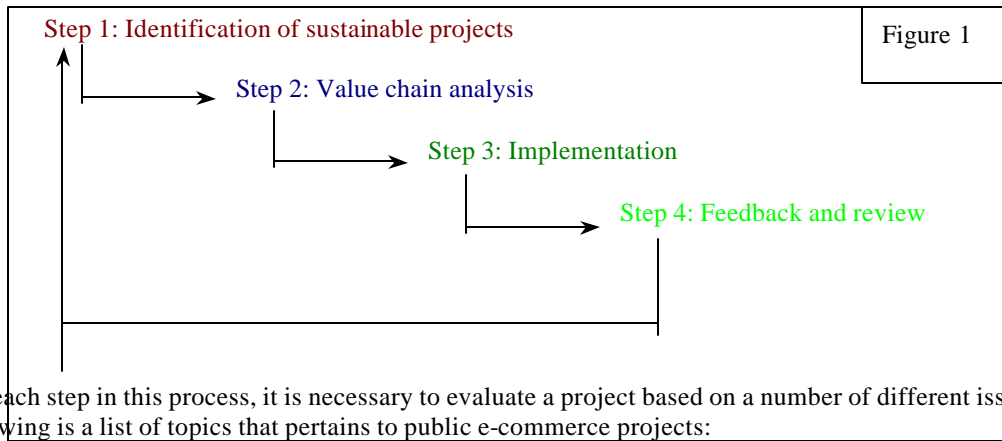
Figure 1

Step 1: Identification of sustainable projects

Step 2: Value chain analysis

Step 3: Implementation

Step 4: Feedback and review

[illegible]ach step in this process, it is necessary to evaluate a project based on a number of different iss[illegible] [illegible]wing is a list of topics that pertains to public e-commerce projects: